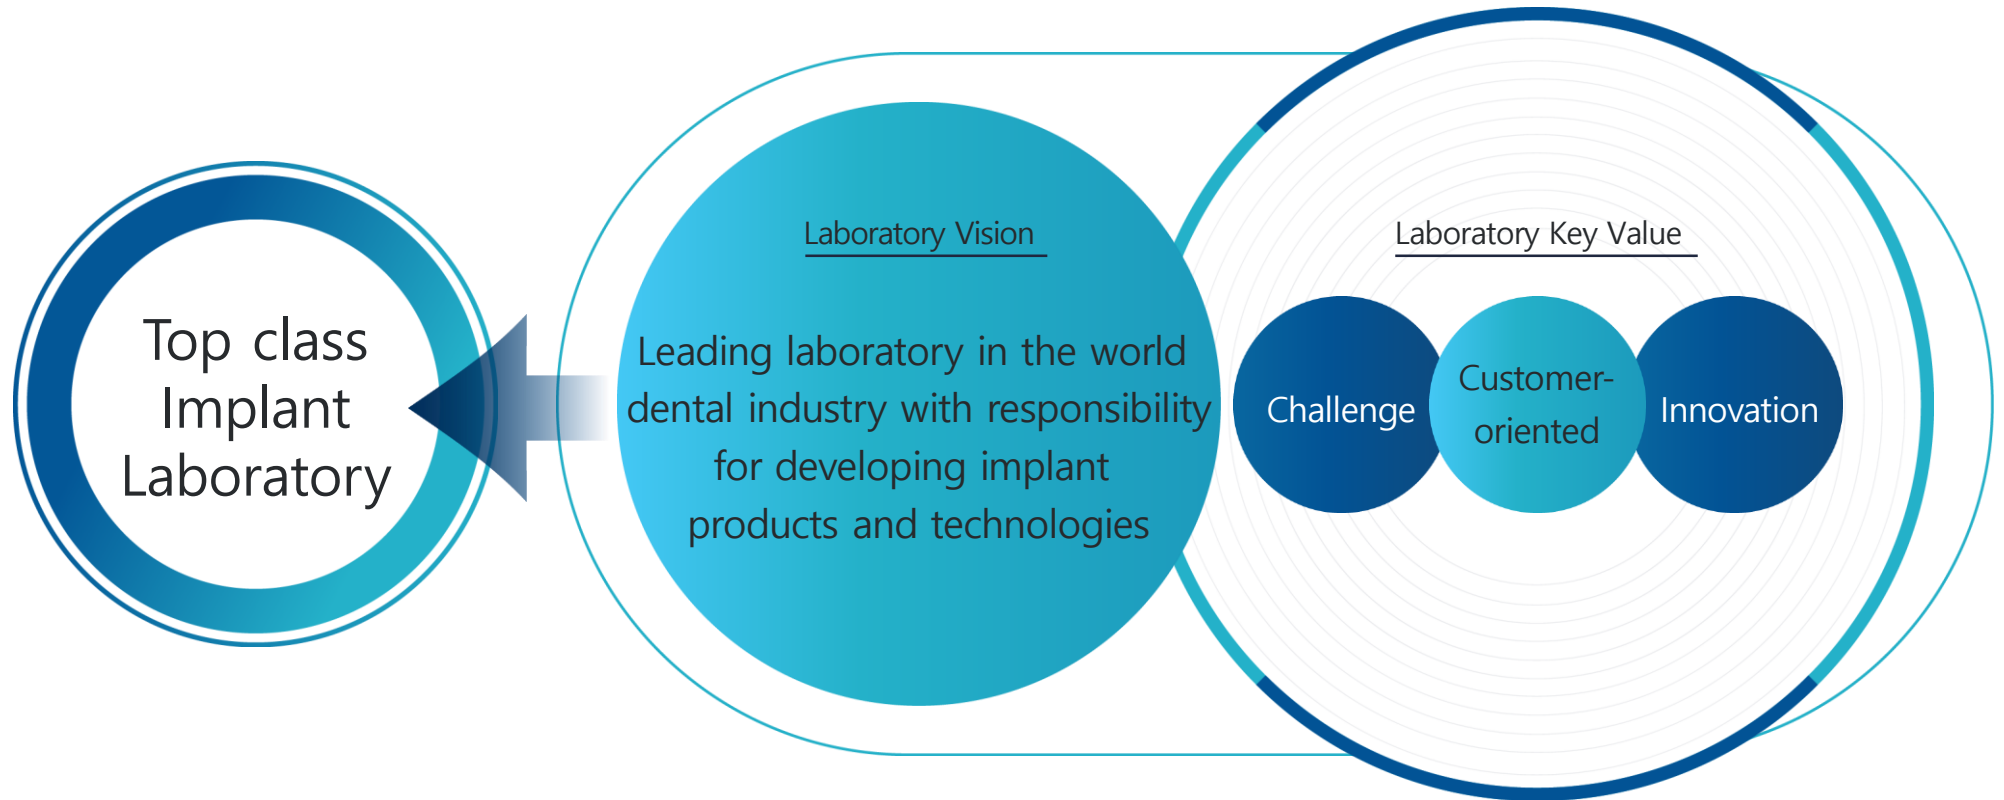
Top class Implant Laboratory

Laboratory Vision

Leading laboratory in the world dental industry with responsibility for developing implant products and technologies

Laboratory Key Value

Challenge

Customer-oriented

Innovation